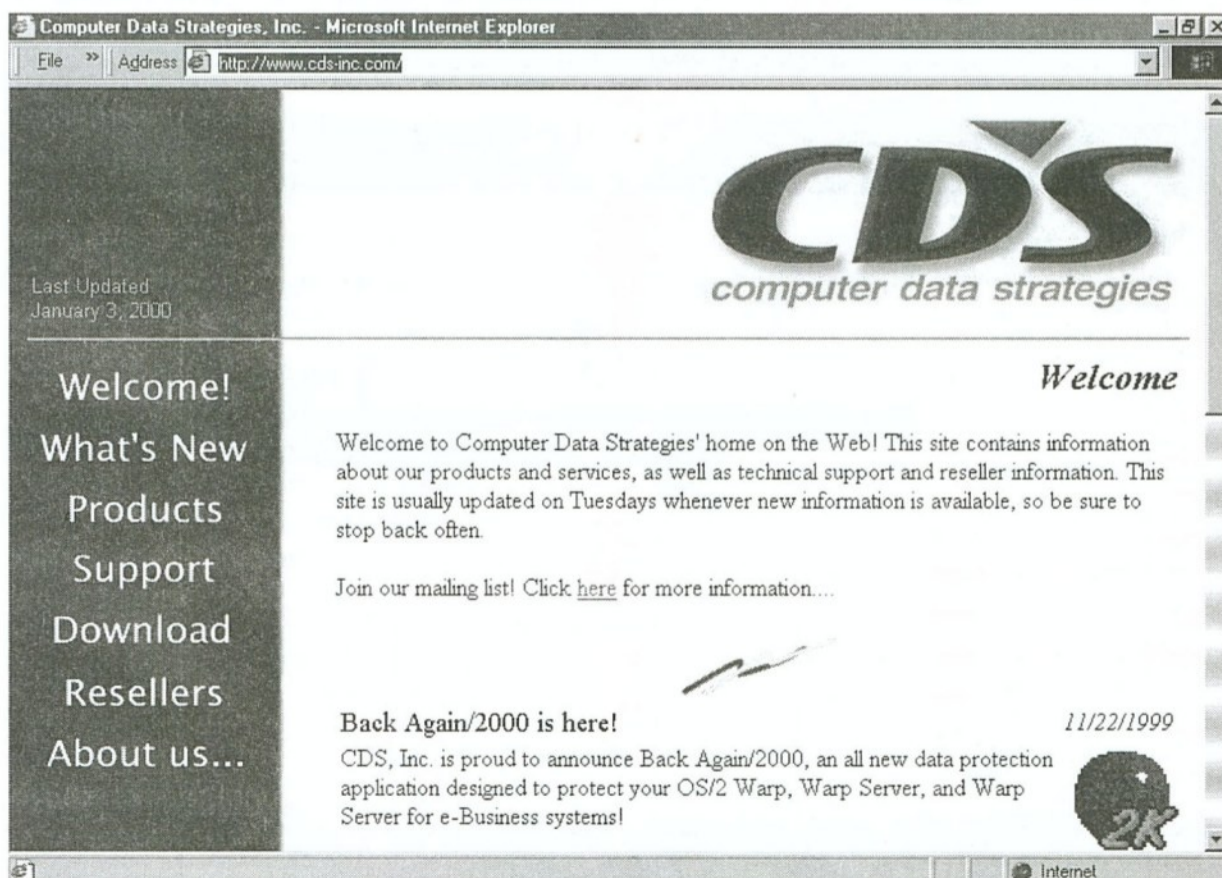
Computer Data Strategies, Inc. - Microsoft Internet Explorer

File » Address http://www.cds-inc.com/

Last Updated
January 3, 2000

CDS
computer data strategies

Welcome!
What's New
Products
Support
Download
Resellers
About us...

Welcome

Welcome to Computer Data Strategies' home on the Web! This site contains information about our products and services, as well as technical support and reseller information. This site is usually updated on Tuesdays whenever new information is available, so be sure to stop back often.

Join our mailing list! Click here for more information....

Back Again/2000 is here!

11/22/1999

CDS, Inc. is proud to announce Back Again/2000, an all new data protection application designed to protect your OS/2 Warp, Warp Server, and Warp Server for e-Business systems!

2K

Internet